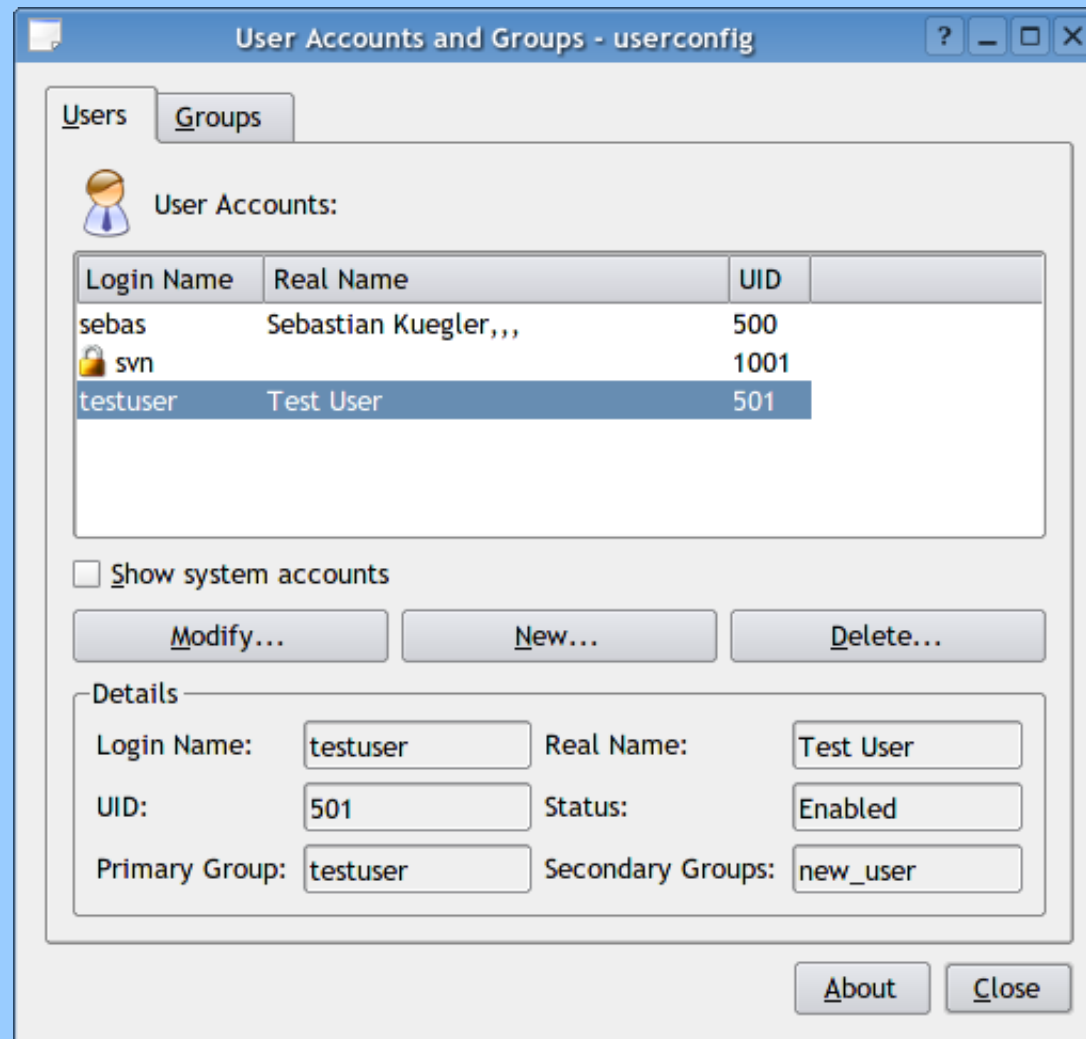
User Accounts and Groups - userconfig

? _ □ X

Users | Groups

User Accounts:

| Login Name | Real Name | UID |
|---|---|---|
| sebas | Sebastian Kuegler,,, | 500 |
| svn | | 1001 |
| testuser | Test User | 501 |

Show system accounts

Modify... | New... | Delete...

Details

Login Name: testuser
Real Name: Test User
UID: 501
Status: Enabled
Primary Group: testuser
Secondary Groups: new_user

About | Close